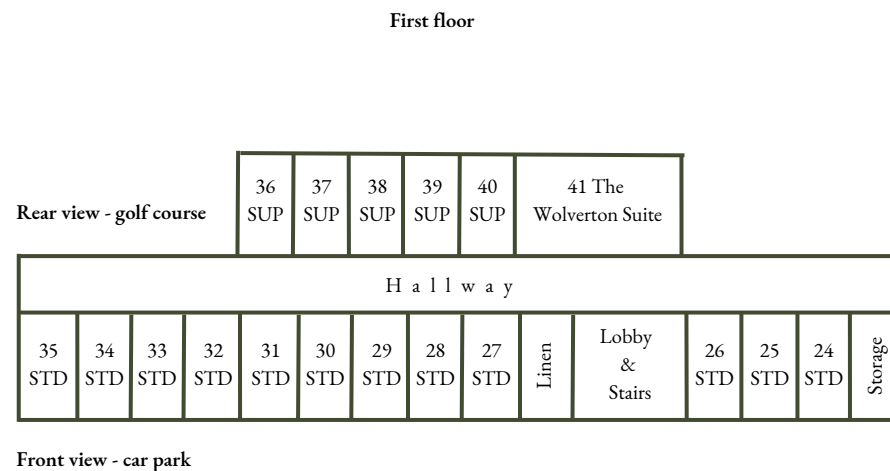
First floor

Rear view - golf course

36 SUP | 37 SUP | 38 SUP | 39 SUP | 40 SUP | 41 The Wolverton Suite

H a l l w a y

35 STD | 34 STD | 33 STD | 32 STD | 31 STD | 30 STD | 29 STD | 28 STD | 27 STD | Linen | Lobby & Stairs | 26 STD | 25 STD | 24 STD | Storage

Front view - car park